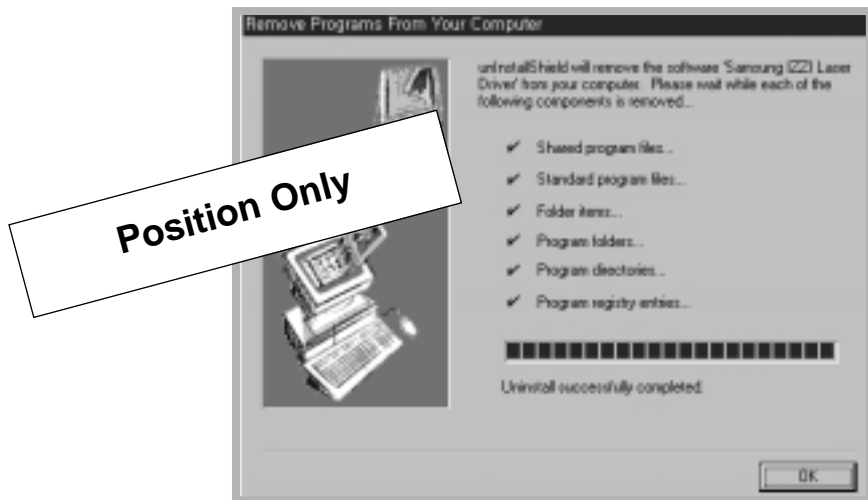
Remove Programs From Your Computer

unInstallShield will remove the software 'Samsung [ZZ] Laser Driver' from your computer. Please wait while each of the following components is removed...

Position Only

✔ Shared program files...

✔ Standard program files...

✔ Folder items...

✔ Program folders...

✔ Program directories...

✔ Program registry entries...

Uninstall successfully completed.

OK